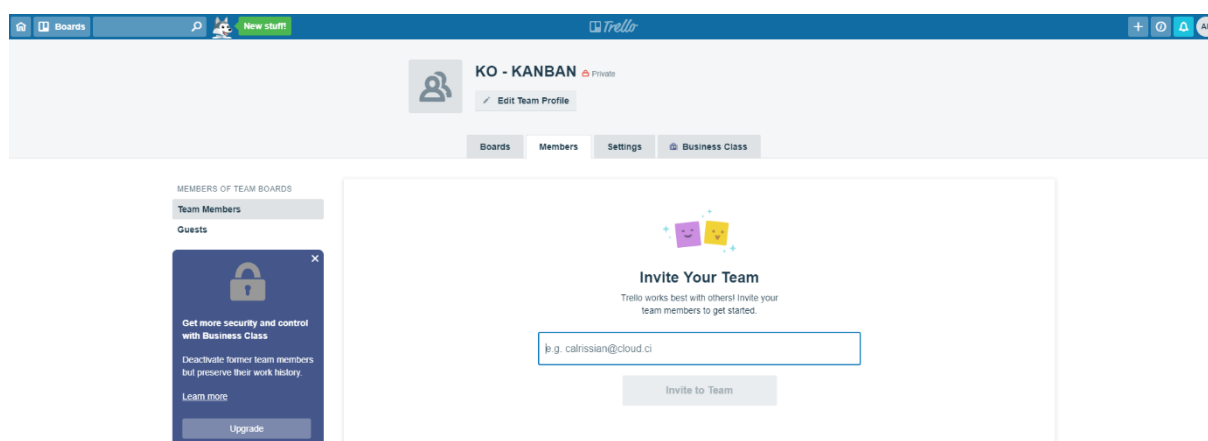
Boards

New stuff!

Trello

AI

KO - KANBAN Private

Edit Team Profile

Boards

Members

Settings

Business Class

MEMBERS OF TEAM BOARDS

Team Members

Guests

×

Get more security and control with Business Class

Deactivate former team members but preserve their work history.

Learn more

Upgrade

Invite Your Team

Trello works best with others! Invite your team members to get started.

e.g. calrissian@cloud.ci

Invite to Team